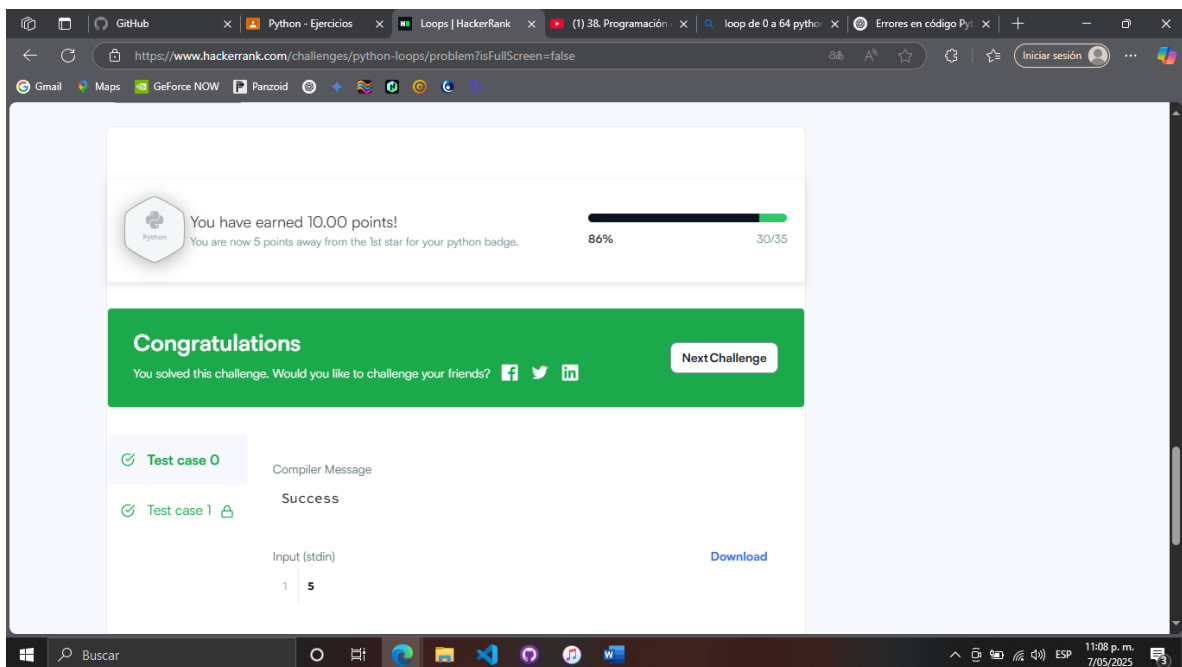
GitHub × Python - Ejercicios × Loops | HackerRank × (1) 38. Programación × loop de 0 a 64 pytho × Errores en código Py ×

https://www.hackerrank.com/challenges/python-loops/problem?isFullScreen=false

Iniciar sesión

Gmail Maps GeForce NOW Panzoid

Python

You have earned 10.00 points!

You are now 5 points away from the 1st star for your python badge.

86% 30/35

Congratulations

You solved this challenge. Would you like to challenge your friends?

Next Challenge

Test case 0

Test case 1

Compiler Message

Success

Input (stdin)

Download

1 5

Buscar

ESP 11:08 p. m. 7/05/2025

3